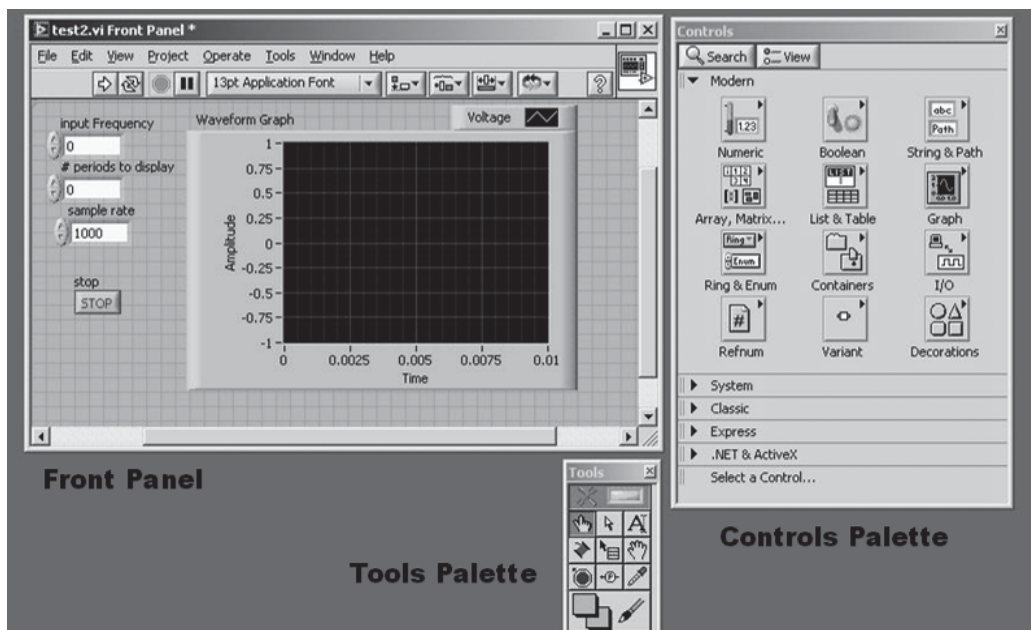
test2.vi Front Panel *

File Edit View Project Operate Tools Window Help

13pt Application Font

input Frequency
0
# periods to display
0
sample rate
1000

stop
STOP

Waveform Graph

Voltage

1
0.75
0.5
0.25
0
-0.25
-0.5
-0.75
-1

Amplitude

0 0.0025 0.005 0.0075 0.01
Time

Front Panel

Controls

Search View

Modern

123
Numeric
Boolean
abc
Path
String & Path
Array, Matrix...
LIST
List & Table
Graph
Ring
Enum
Ring & Enum
Containers
I/O
#
Refnum
Variant
Decorations

System
Classic
Express
.NET & ActiveX
Select a Control...

Controls Palette

Tools

A

Tools Palette